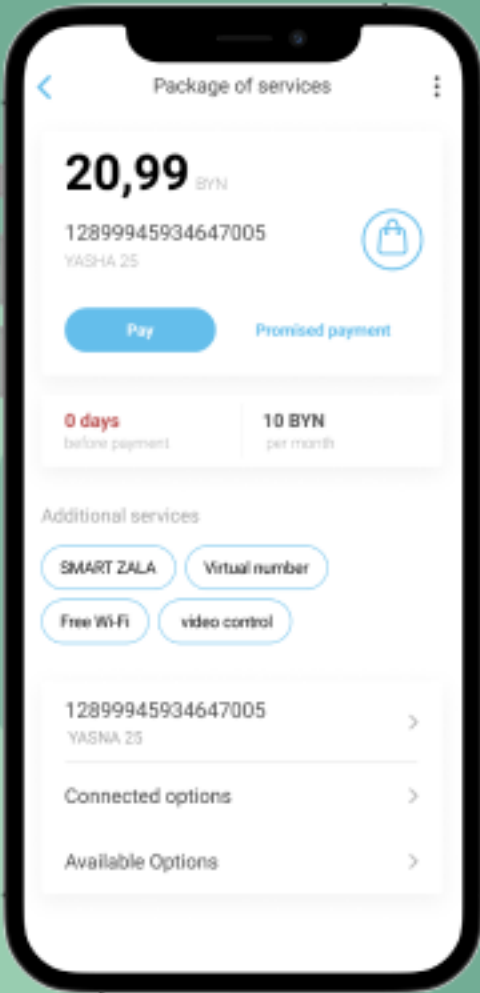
Package of services

20,99 BYN

12899945934647005
YASHA 25

Pay

Promised payment

0 days
before payment

10 BYN
per month

Additional services

SMART ZALA

Virtual number

Free Wi-Fi

video control

12899945934647005
YASNA 25

Connected options

Available Options